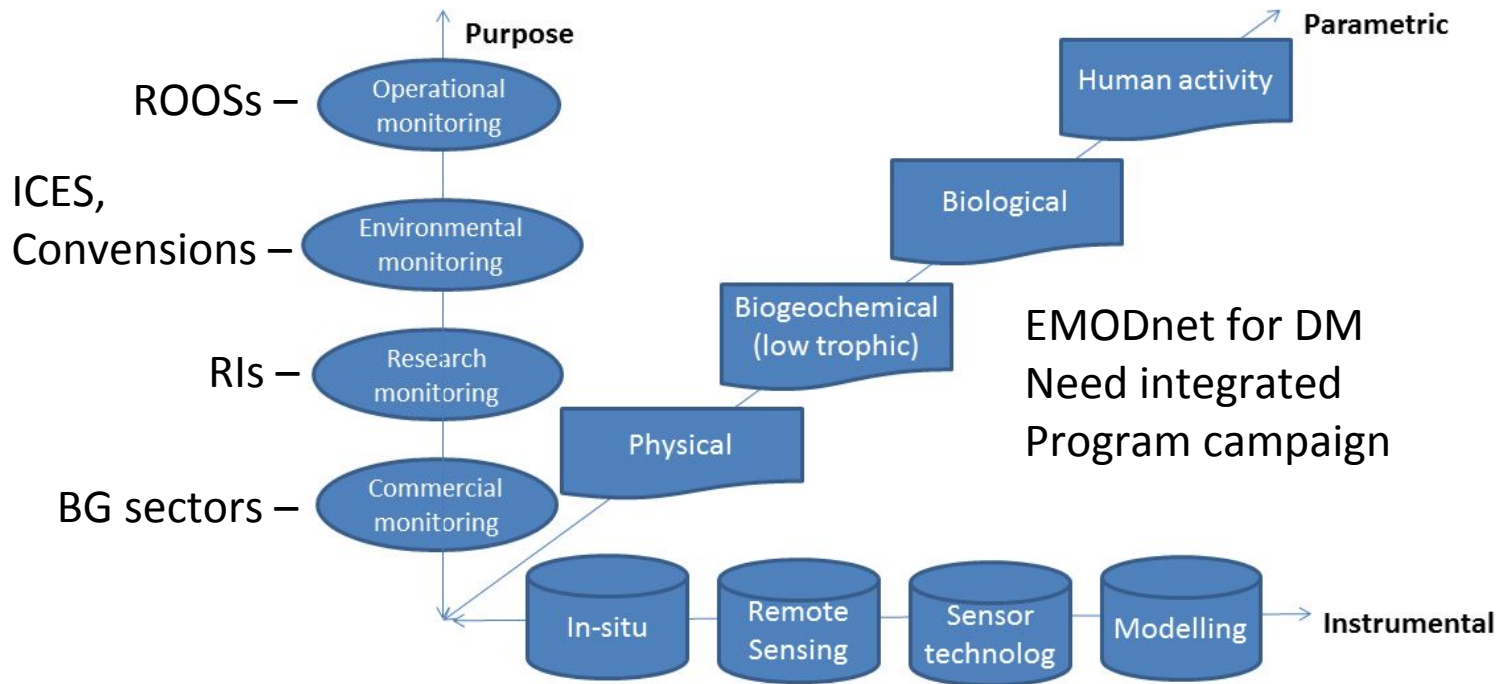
Purpose

ROOSs – Operational monitoring

ICES, Convensions – Environmental monitoring

RIs – Research monitoring

BG sectors – Commercial monitoring

Parametric

Human activity

Biological

Biogeochemical (low trophic)

Physical

EMODnet for DM
Need integrated
Program campaign

In-situ

Remote Sensing

Sensor technolog

Modelling

Instrumental